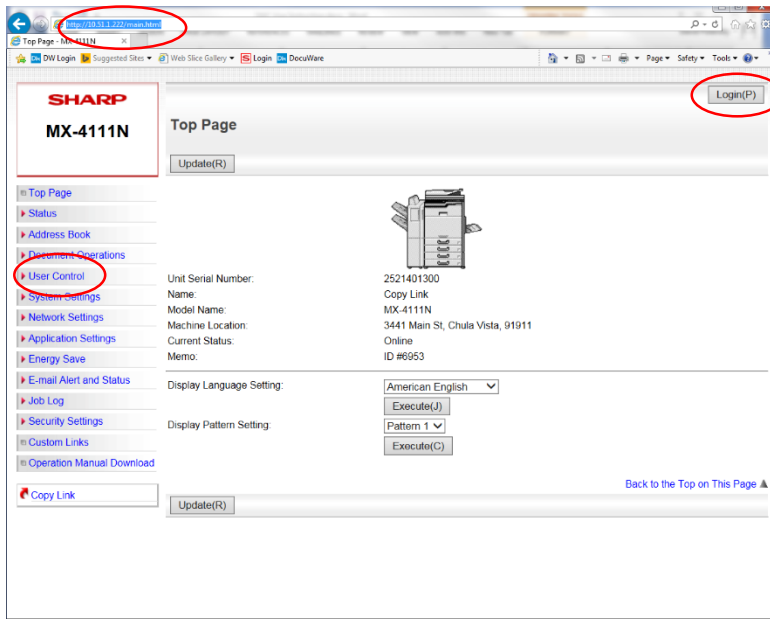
http://10.51.1.222/main.html

Top Page - MX-4111N

DW Login Suggested Sites Web Slice Gallery Login DocuWare

Page Safety Tools

SHARP

MX-4111N

Login(P)

Top Page

Update(R)

Top Page
Status
Address Book
Document Operations
User Control
System Settings
Network Settings
Application Settings
Energy Save
E-mail Alert and Status
Job Log
Security Settings
Custom Links
Operation Manual Download

Copy Link

| | |
|---|---|
| Unit Serial Number: | 2521401300 |
| Name: | Copy Link |
| Model Name: | MX-4111N |
| Machine Location: | 3441 Main St, Chula Vista, 91911 |
| Current Status: | Online |
| Memo: | ID #6953 |

Display Language Setting: American English
Execute(J)

Display Pattern Setting: Pattern 1
Execute(C)

Back to the Top on This Page

Update(R)